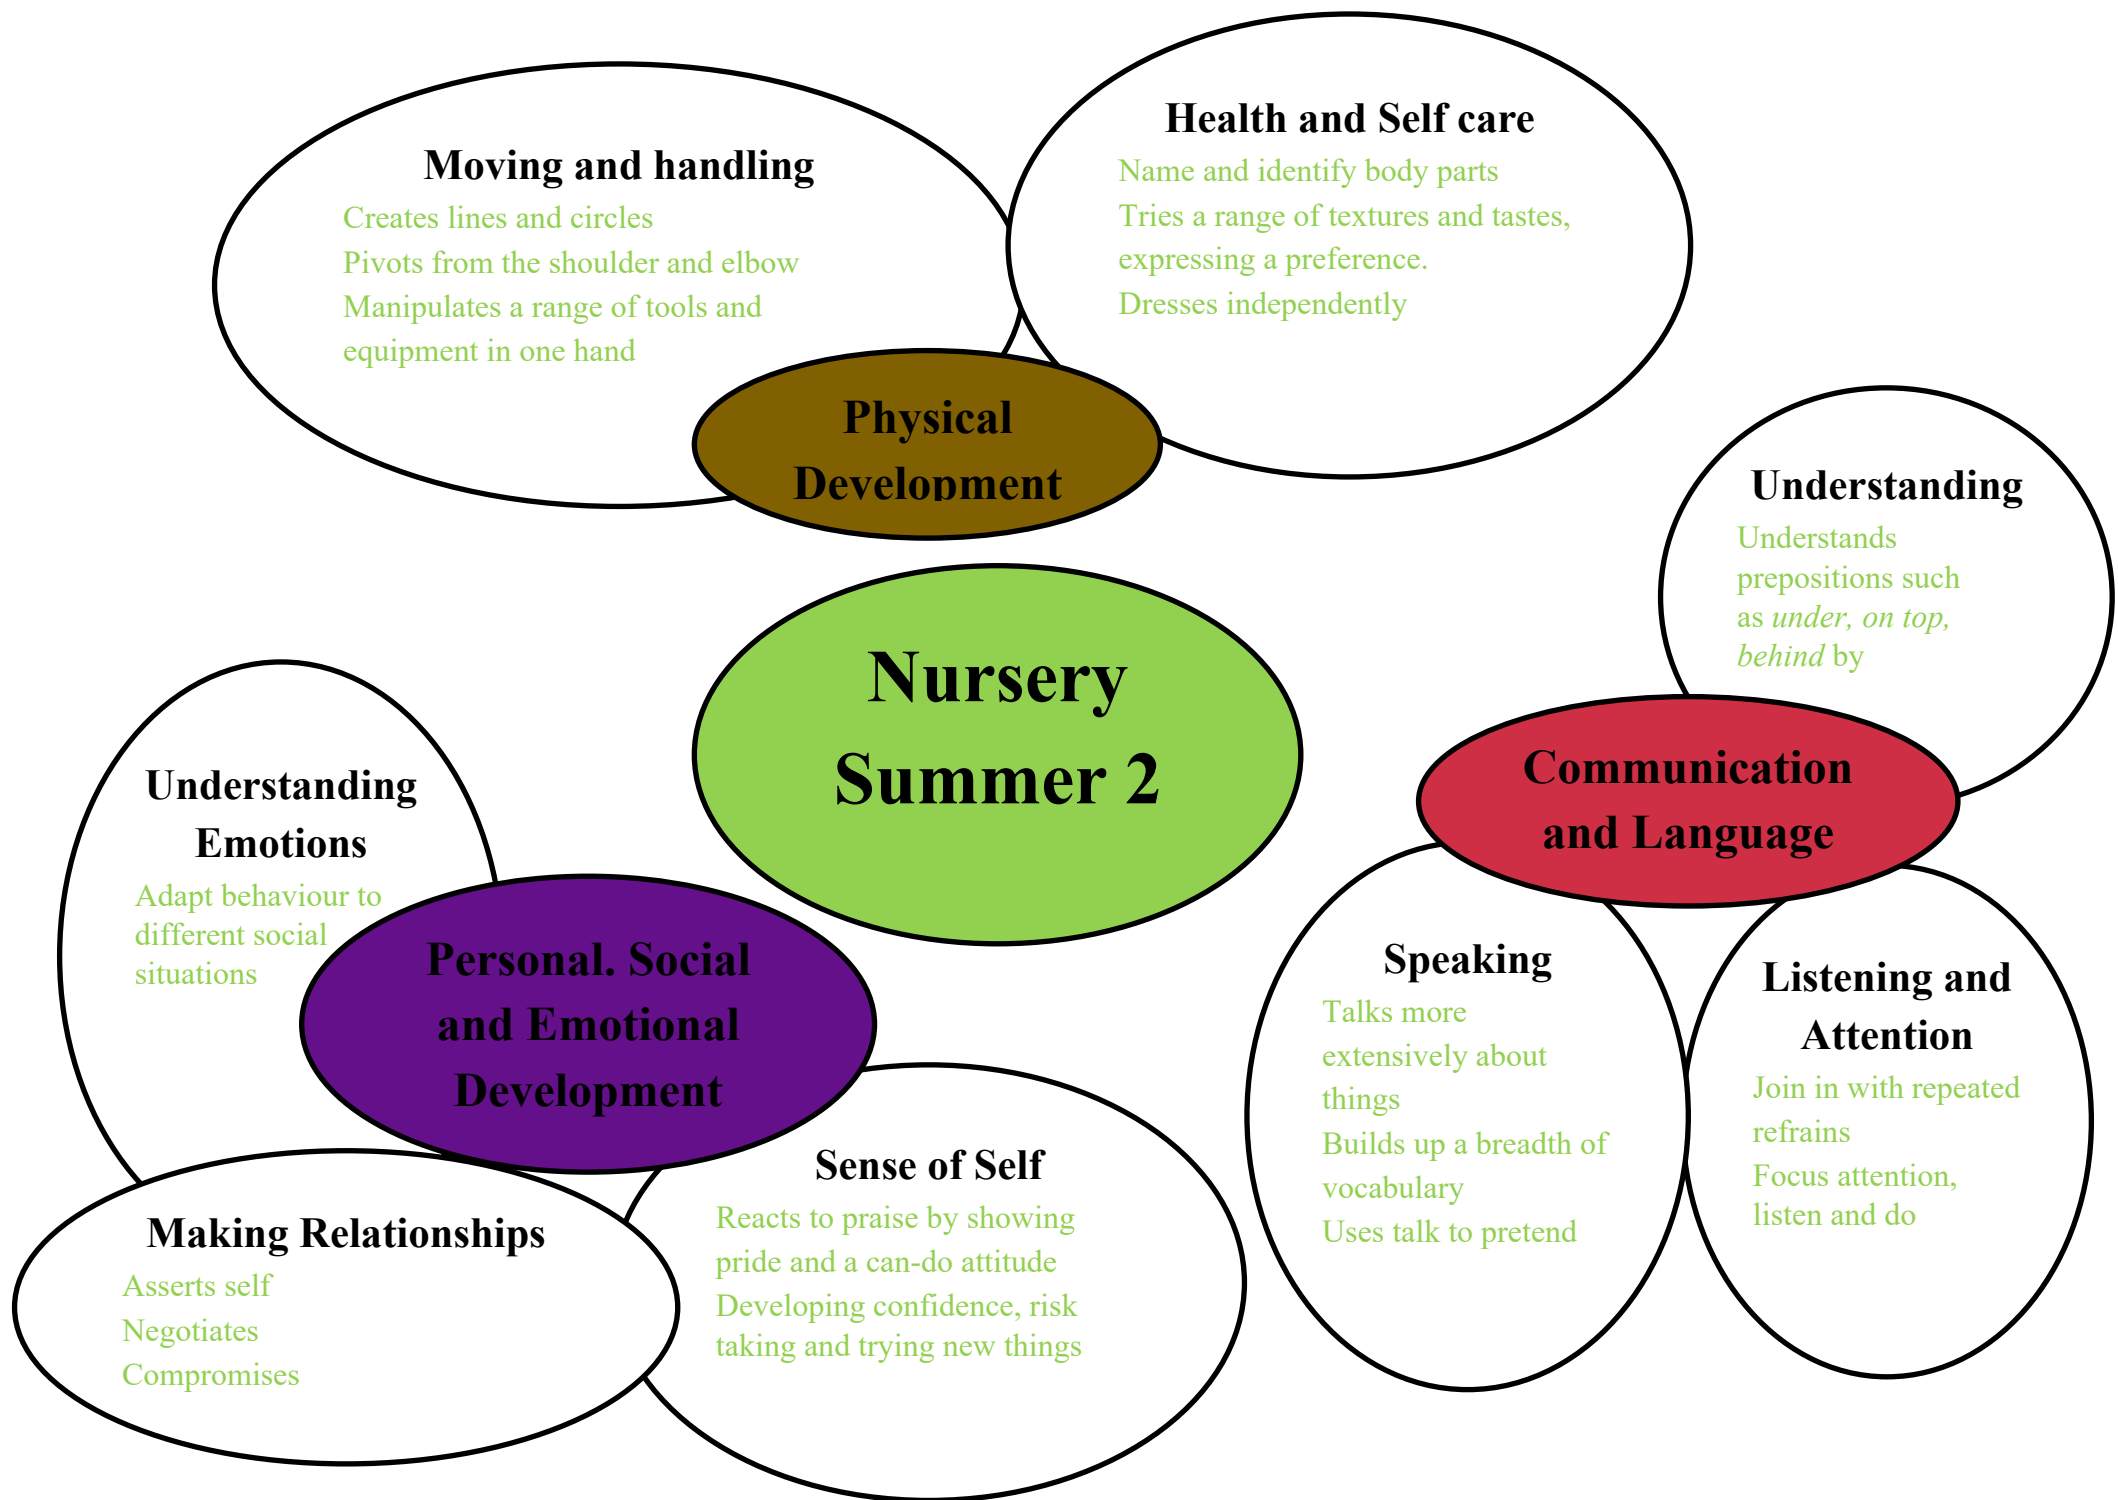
Moving and handling
Creates lines and circles
Pivots from the shoulder and elbow
Manipulates a range of tools and equipment in one hand

Health and Self care
Name and identify body parts
Tries a range of textures and tastes, expressing a preference.
Dresses independently

Physical Development

Understanding
Understands prepositions such as *under, on top, behind* by

Nursery Summer 2

Understanding Emotions
Adapt behaviour to different social situations

Personal. Social and Emotional Development

Communication and Language

Speaking
Talks more extensively about things
Builds up a breadth of vocabulary
Uses talk to pretend

Listening and Attention
Join in with repeated refrains
Focus attention, listen and do

Sense of Self
Reacts to praise by showing pride and a can-do attitude
Developing confidence, risk taking and trying new things

Making Relationships
Asserts self
Negotiates
Compromises